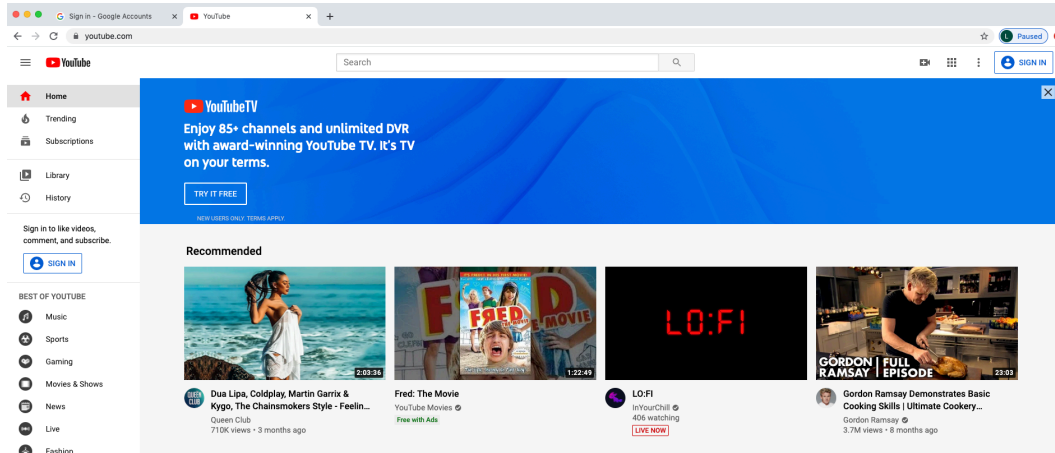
Sign in - Google Accounts
YouTube
youtube.com
Paused
YouTube
Search
SIGN IN
Home
Trending
Subscriptions
Library
History
Sign in to like videos, comment, and subscribe.
SIGN IN
BEST OF YOUTUBE
Music
Sports
Gaming
Movies & Shows
News
Live
Fashion
YouTubeTV
Enjoy 85+ channels and unlimited DVR with award-winning YouTube TV. It's TV on your terms.
TRY IT FREE
NEW USERS ONLY. TERMS APPLY.
Recommended
2:03:36
Dua Lipa, Coldplay, Martin Garrix & Kygo, The Chainsmokers Style - Feelin...
Queen Club
710K views • 3 months ago
FRED THE MOVIE
1:22:49
Fred: The Movie
YouTube Movies
Free with Ads
LO:FI
LO:FI
InYourChill
406 watching
LIVE NOW
GORDON RAMSAY | FULL EPISODE
23:03
Gordon Ramsay Demonstrates Basic Cooking Skills | Ultimate Cookery...
Gordon Ramsay
3.7M views • 8 months ago